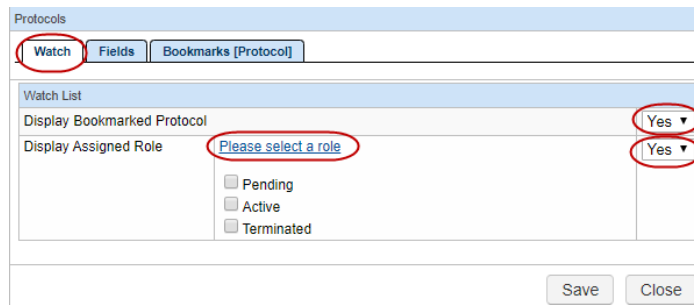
Protocols

Watch | Fields | Bookmarks [Protocol]

Watch List

| | | |
|---|---|---|
| Display Bookmarked Protocol | | Yes ▼ |
| Display Assigned Role | Please select a role<br>Pending<br>Active<br>Terminated | Yes ▼ |

Save | Close